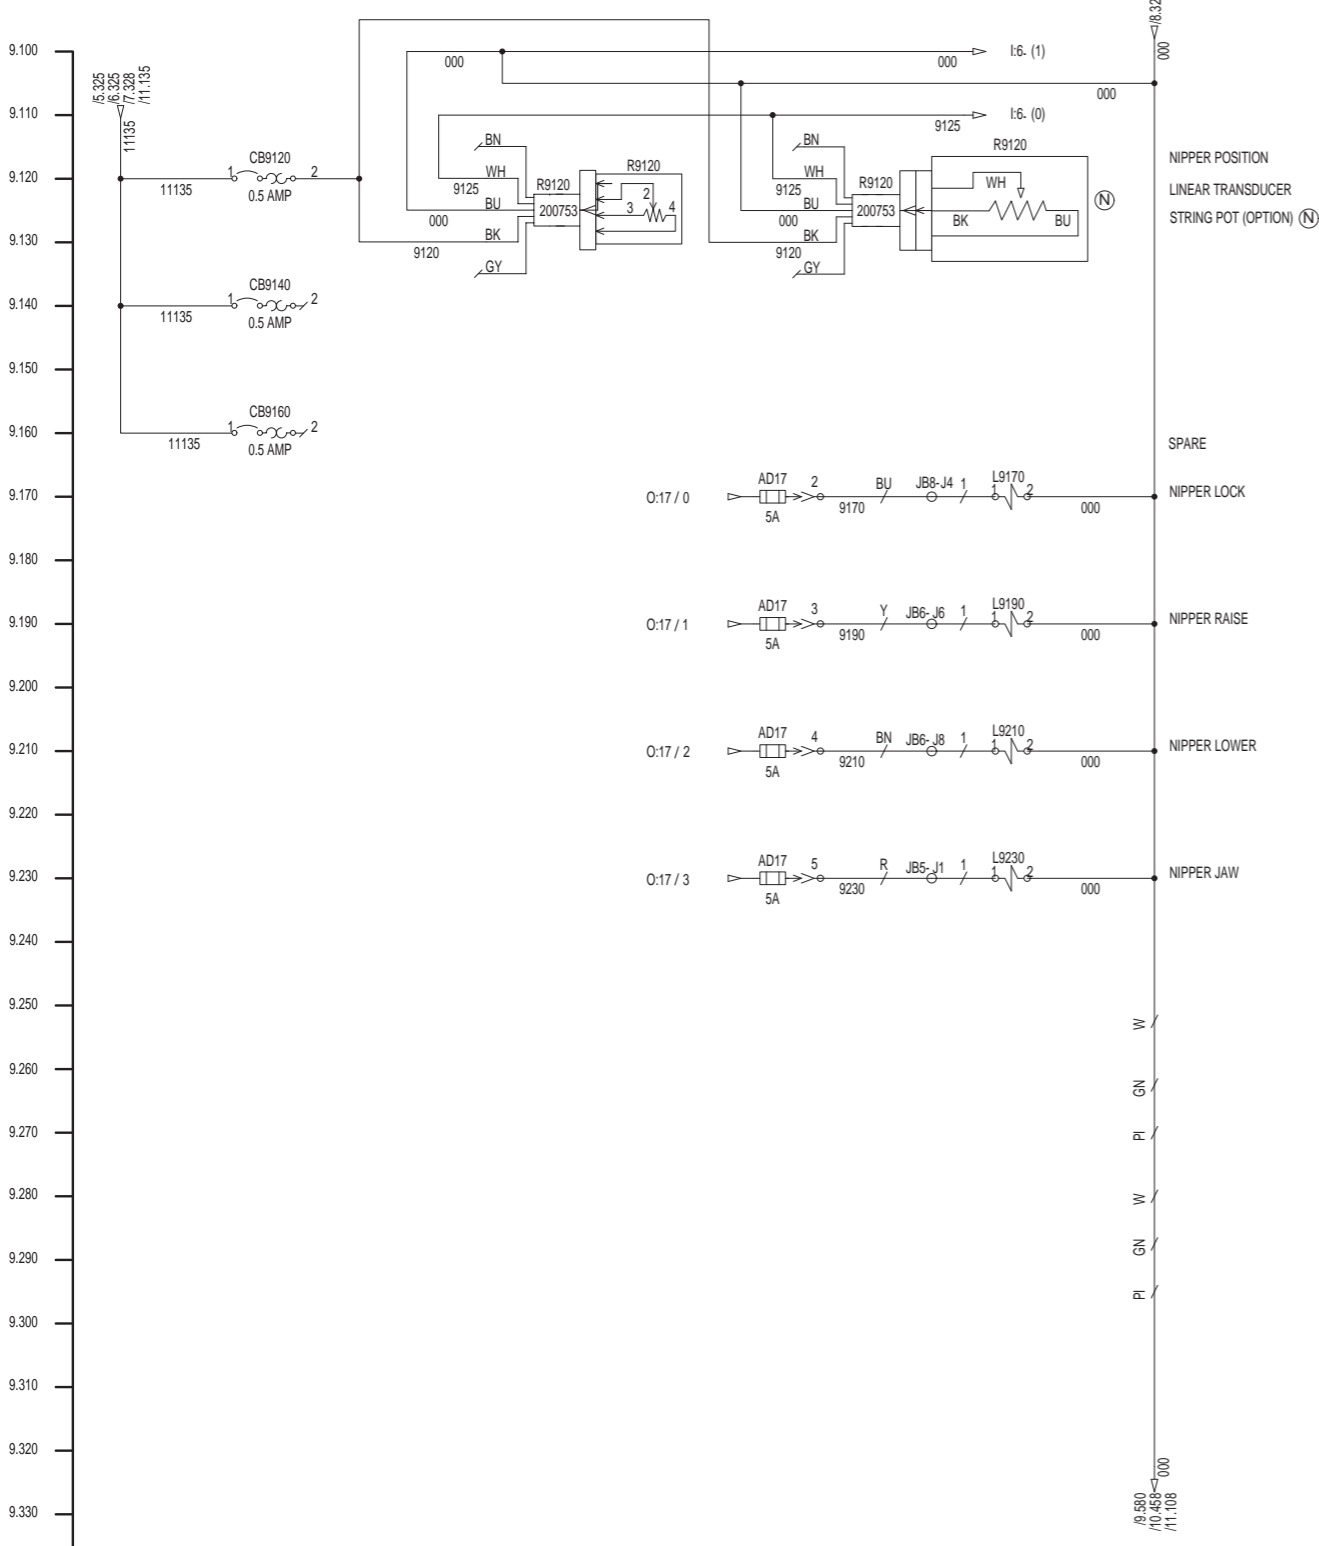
9.100
9.110
9.120
9.130
9.140
9.150
9.160
9.170
9.180
9.190
9.200
9.210
9.220
9.230
9.240
9.250
9.260
9.270
9.280
9.290
9.300
9.310
9.320
9.330

/5.325
/6.325
/7.328
/11.135
11135

CB9120
1 2
11135
0.5 AMP

CB9140
1 2
11135
0.5 AMP

CB9160
1 2
11135
0.5 AMP

000
000
I:6. (1)
/8.32
000
000
9125
I:6. (0)

BN
WH
9125
BU
000
BK
9120
GY
R9120
200753
R9120
2
3
4

BN
WH
9125
BU
000
BK
9120
GY
R9120
200753
R9120
WH
BK
BU
Ⓝ

NIPPER POSITION
LINEAR TRANSDUCER
STRING POT (OPTION) Ⓝ

SPARE

O:17 / 0
AD17
5A
2
BU
9170
JB8-J4
1
L9170
1 2
000
NIPPER LOCK

O:17 / 1
AD17
5A
3
Y
9190
JB6-J6
1
L9190
1 2
000
NIPPER RAISE

O:17 / 2
AD17
5A
4
BN
9210
JB6-J8
1
L9210
1 2
000
NIPPER LOWER

O:17 / 3
AD17
5A
5
R
9230
JB5-J1
1
L9230
1 2
000
NIPPER JAW

W
GN
PI
W
GN
PI

000
/9.580
/10.458
/11.108